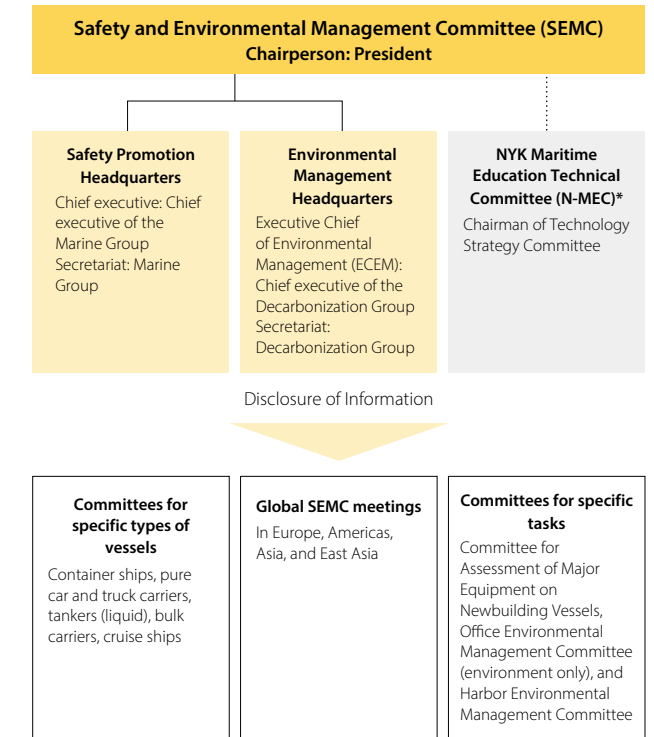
Safety and Environmental Management Committee (SEMC)
Chairperson: President

Safety Promotion Headquarters
Chief executive: Chief executive of the Marine Group
Secretariat: Marine Group

Environmental Management Headquarters
Executive Chief of Environmental Management (ECEM): Chief executive of the Decarbonization Group
Secretariat: Decarbonization Group

NYK Maritime Education Technical Committee (N-MEC)*
Chairman of Technology Strategy Committee

Disclosure of Information

Committees for specific types of vessels
Container ships, pure car and truck carriers, tankers (liquid), bulk carriers, cruise ships

Global SEMC meetings
In Europe, Americas, Asia, and East Asia

Committees for specific tasks
Committee for Assessment of Major Equipment on Newbuilding Vessels, Office Environmental Management Committee (environment only), and Harbor Environmental Management Committee